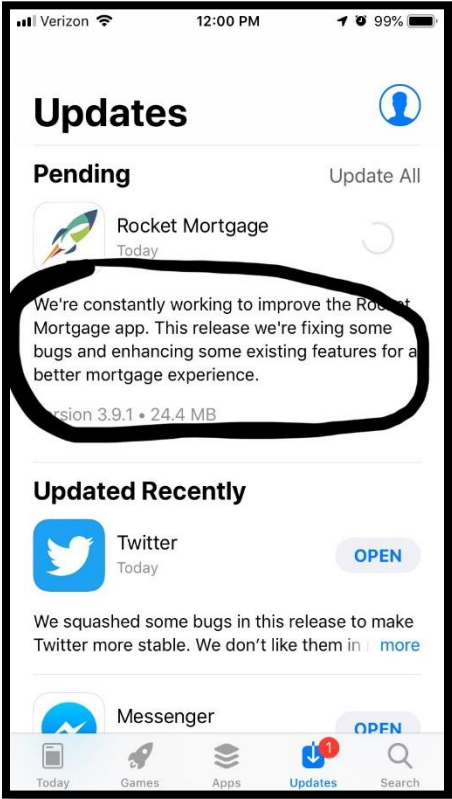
Verizon 12:00 PM 99%

Updates

Pending Update All

Rocket Mortgage
Today

We're constantly working to improve the Ro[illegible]t Mortgage app. This release we're fixing some bugs and enhancing some existing features for a better mortgage experience.

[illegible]rsion 3.9.1 • 24.4 MB

Updated Recently

Twitter
Today
OPEN

We squashed some bugs in this release to make Twitter more stable. We don't like them in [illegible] more

Messenger
OPEN

Today Games Apps 1 Updates Search